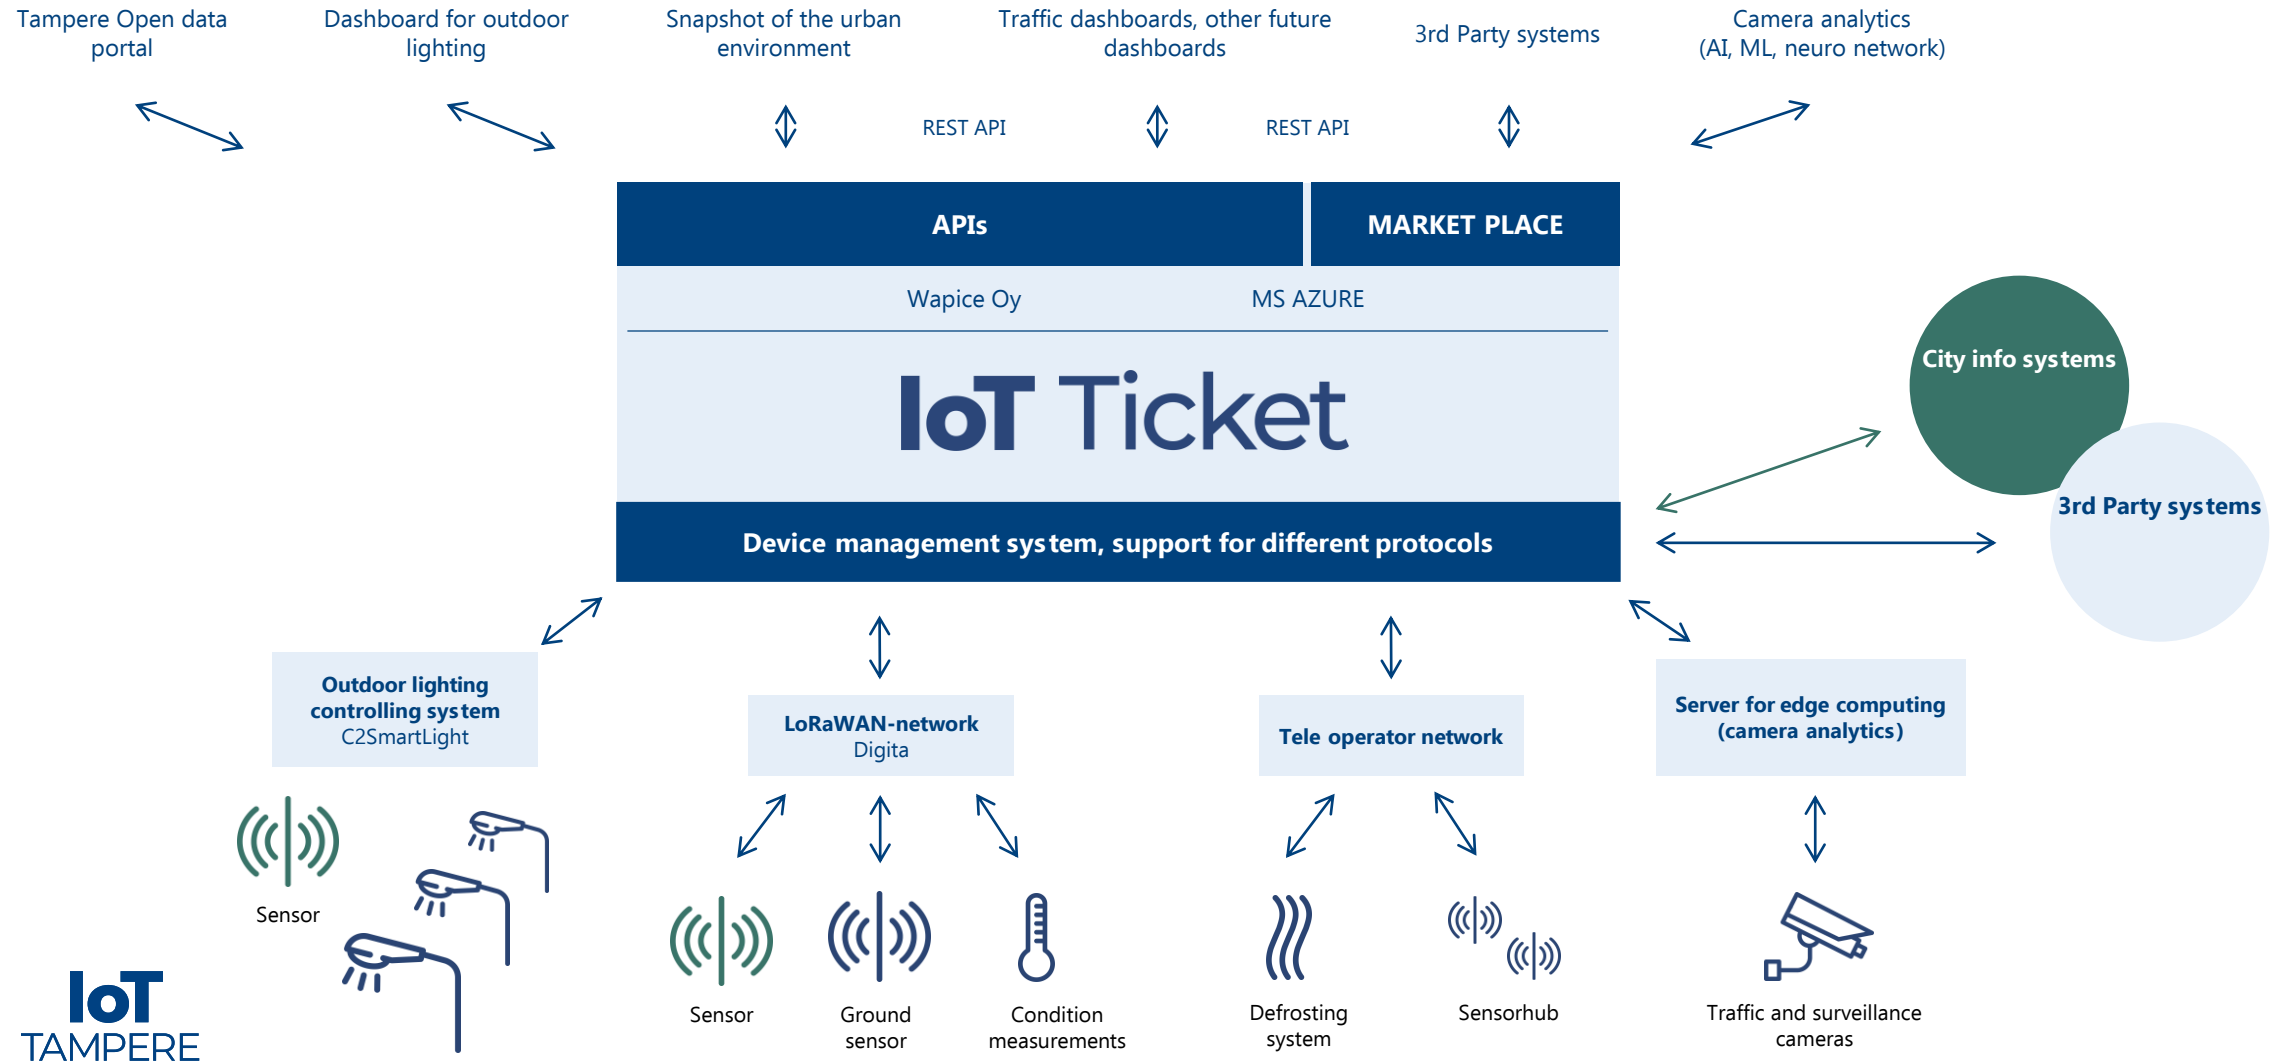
Tampere Open data portal

Dashboard for outdoor lighting

Snapshot of the urban environment

Traffic dashboards, other future dashboards

3rd Party systems

Camera analytics (AI, ML, neuro network)

REST API

REST API

APIs

MARKET PLACE

Wapice Oy

MS AZURE

IoT Ticket

City info systems

3rd Party systems

Device management system, support for different protocols

Outdoor lighting controlling system
C2SmartLight

LoRaWAN-network
Digita

Tele operator network

Server for edge computing (camera analytics)

Sensor

Sensor

Ground sensor

Condition measurements

Defrosting system

Sensorhub

Traffic and surveillance cameras

IoT TAMPERE